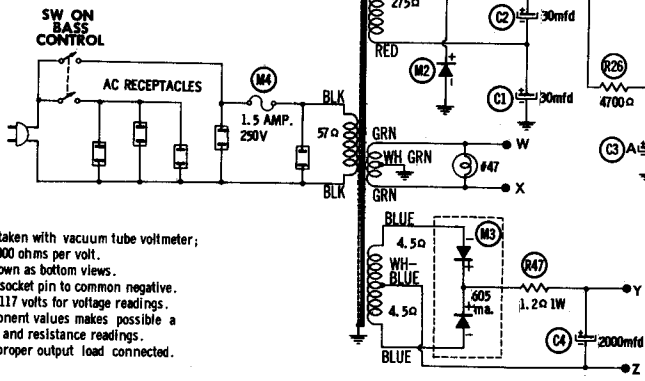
SW ON BASS CONTROL

AC RECEPTACLES

M4

1.5 AMP. 250V

BLK

57Ω

BLK

275Ω

RED

M2

C2 30mfd

C1 30mfd

R26

4700Ω

C3 A

GRN

WH GRN

GRN

#47

W

X

BLUE

4.5Ω

WH-BLUE

4.5Ω

BLUE

M3

605 ma.

R47

1.2Ω 1W

Y

C4 2000mfd

Z

taken with vacuum tube voltmeter;
000 ohms per volt.
own as bottom views.
socket pin to common negative.
117 volts for voltage readings.
onent values makes possible a
and resistance readings.
proper output load connected.